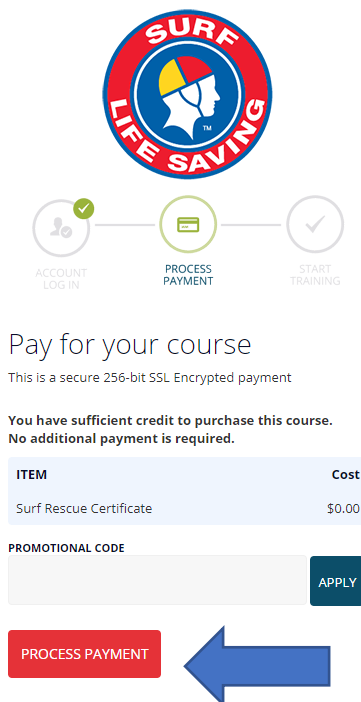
SURF
LIFE SAVING
TM

ACCOUNT LOG IN

PROCESS PAYMENT

START TRAINING

Pay for your course

This is a secure 256-bit SSL Encrypted payment

**You have sufficient credit to purchase this course. No additional payment is required.**

| ITEM | Cost |
|---|---|
| Surf Rescue Certificate | $0.00 |

PROMOTIONAL CODE

APPLY

PROCESS PAYMENT